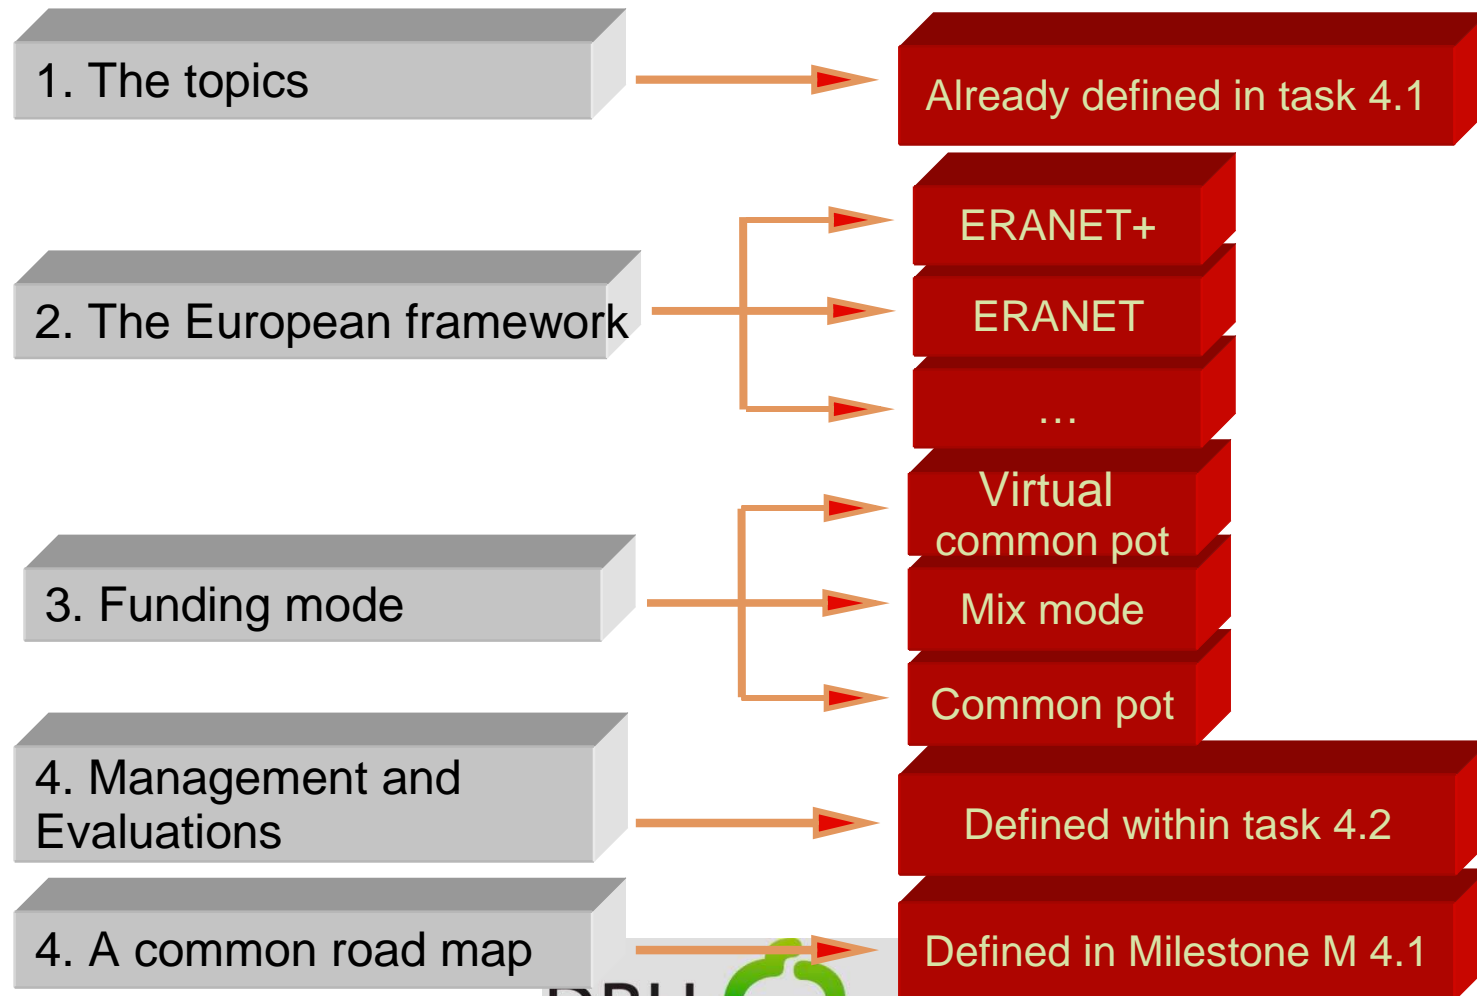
1. The topics

Already defined in task 4.1

2. The European framework

ERANET+

ERANET

...

3. Funding mode

Virtual common pot

Mix mode

Common pot

4. Management and Evaluations

Defined within task 4.2

4. A common road map

Defined in Milestone M 4.1